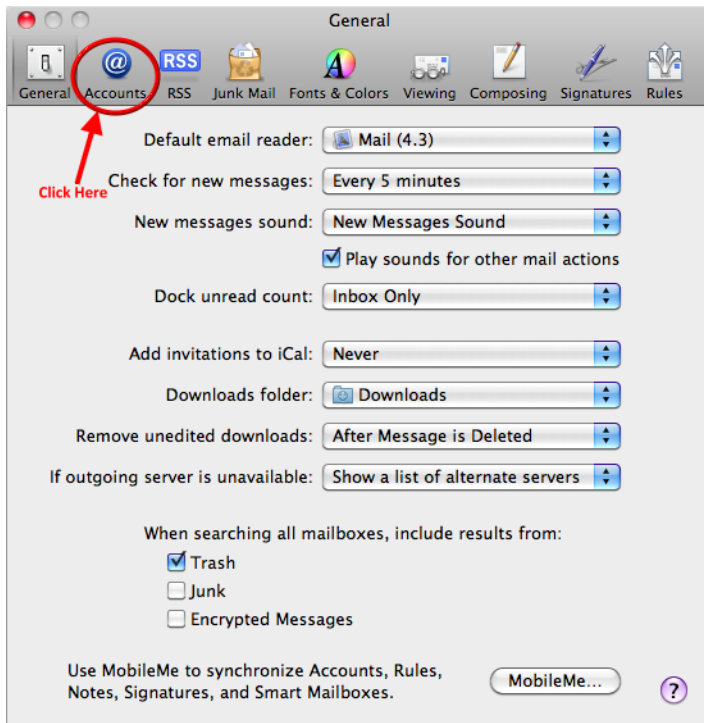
General

General Accounts RSS Junk Mail Fonts & Colors Viewing Composing Signatures Rules

Click Here

Default email reader: Mail (4.3)

Check for new messages: Every 5 minutes

New messages sound: New Messages Sound

Play sounds for other mail actions

Dock unread count: Inbox Only

Add invitations to iCal: Never

Downloads folder: Downloads

Remove unedited downloads: After Message is Deleted

If outgoing server is unavailable: Show a list of alternate servers

When searching all mailboxes, include results from:

Trash

Junk

Encrypted Messages

Use MobileMe to synchronize Accounts, Rules, Notes, Signatures, and Smart Mailboxes.

MobileMe...

?